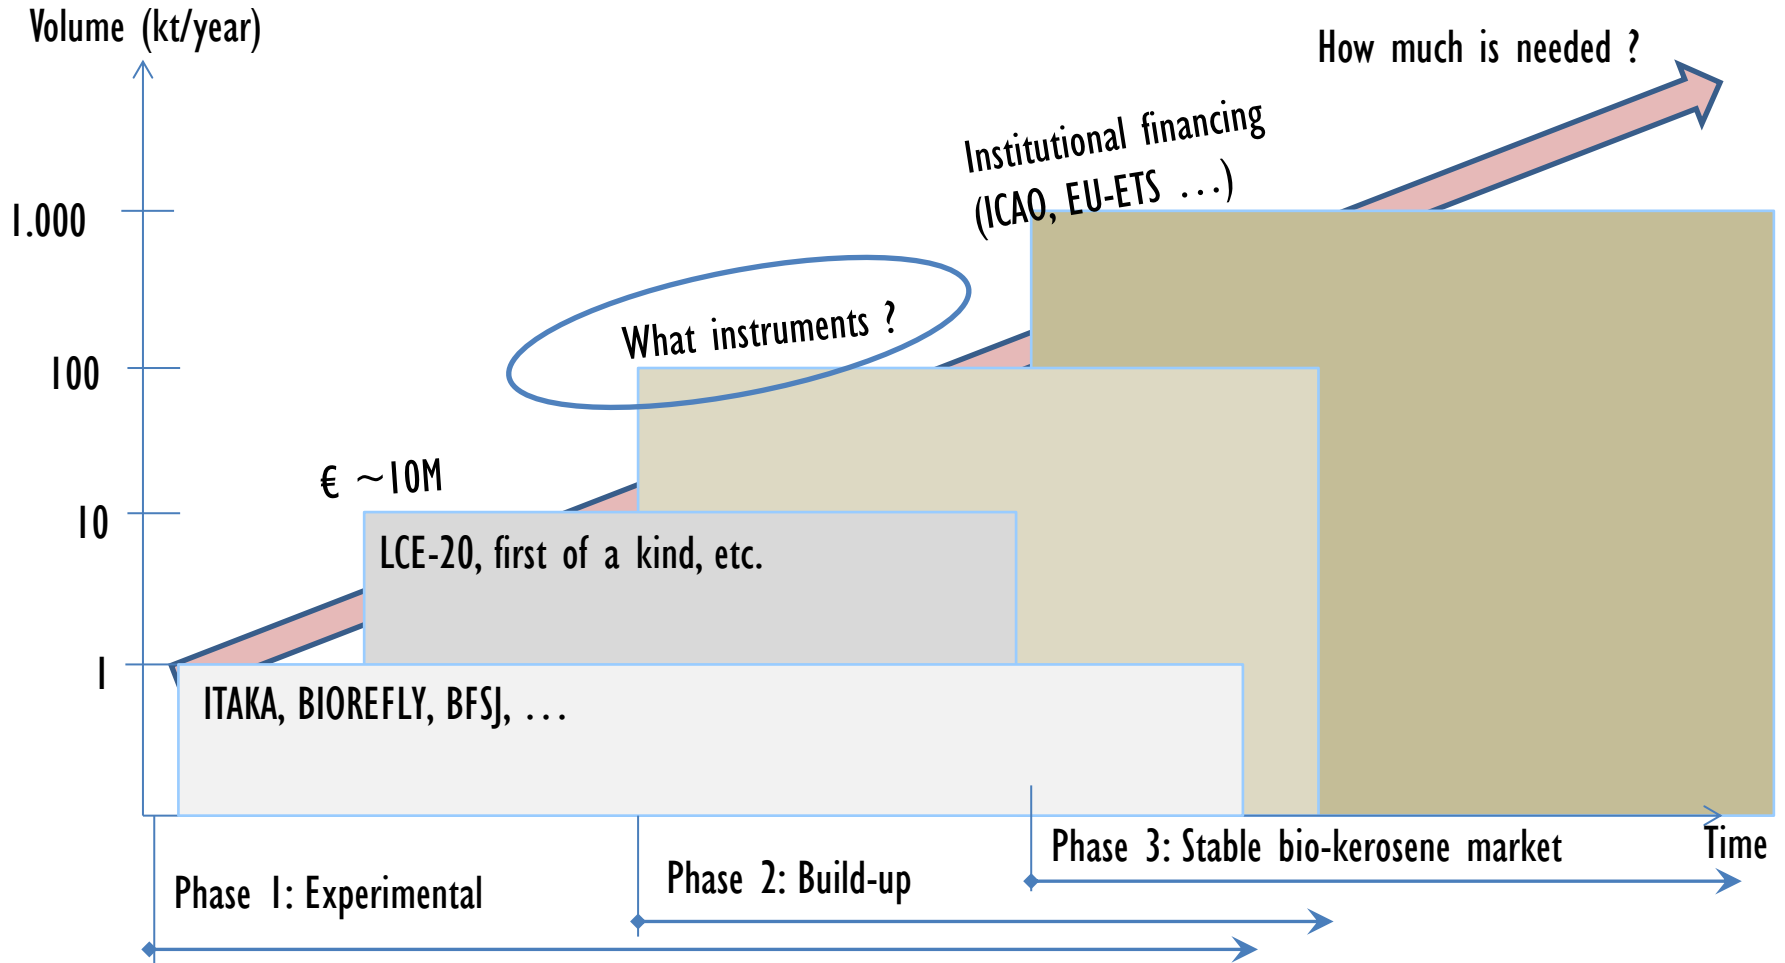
Volume (kt/year)

How much is needed ?

Institutional financing (ICAO, EU-ETS …)

1.000

What instruments ?

100

€ ~10M

10

LCE-20, first of a kind, etc.

1

ITAKA, BIOREFLY, BFSJ, …

Phase 3: Stable bio-kerosene market

Time

Phase 2: Build-up

Phase 1: Experimental